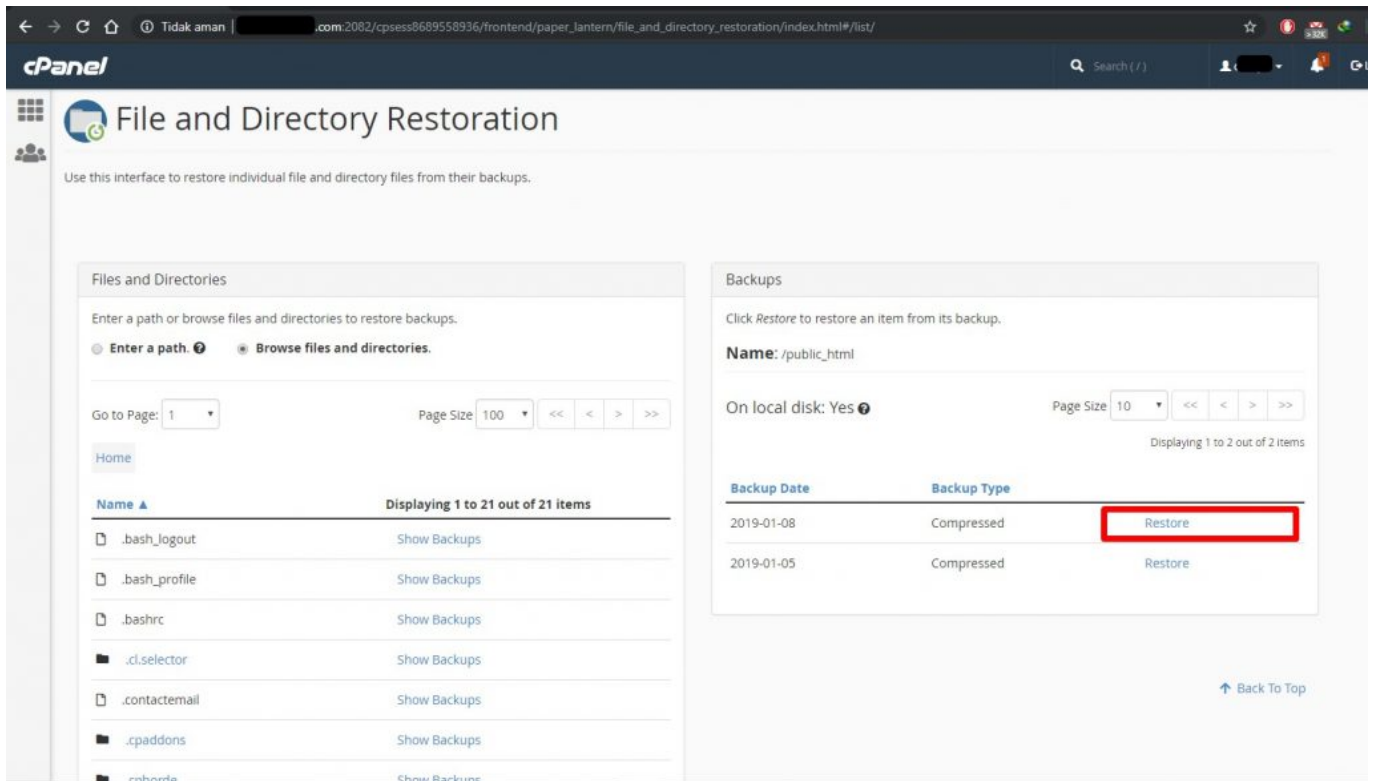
Tidak aman | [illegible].com:2082/cpsess8689558936/frontend/paper_lantern/file_and_directory_restoration/index.html#/list/

cPanel

Search ( / )

File and Directory Restoration

Use this interface to restore individual file and directory files from their backups.

Files and Directories

Enter a path or browse files and directories to restore backups.

Enter a path. Browse files and directories.

Go to Page: 1

Page Size 100 << < > >>

Home

| Name ▲ | Displaying 1 to 21 out of 21 items |
|---|---|
| .bash_logout | Show Backups |
| .bash_profile | Show Backups |
| .bashrc | Show Backups |
| .cl.selector | Show Backups |
| .contactemail | Show Backups |
| .cpaddons | Show Backups |
| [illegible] | Show Backups |

Backups

Click Restore to restore an item from its backup.

Name: /public_html

On local disk: Yes

Page Size 10 << < > >>

Displaying 1 to 2 out of 2 items

| Backup Date | Backup Type | |
|---|---|---|
| 2019-01-08 | Compressed | Restore |
| 2019-01-05 | Compressed | Restore |

Back To Top